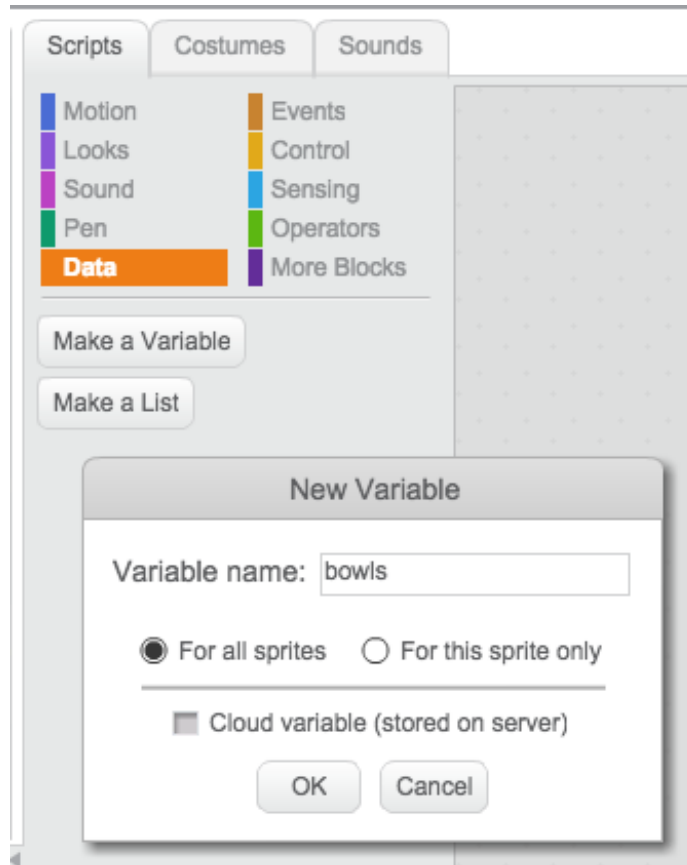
Scripts
Costumes
Sounds

Motion
Looks
Sound
Pen
Data
Events
Control
Sensing
Operators
More Blocks

Make a Variable
Make a List

New Variable

Variable name: bowls

For all sprites
For this sprite only

Cloud variable (stored on server)

OK
Cancel